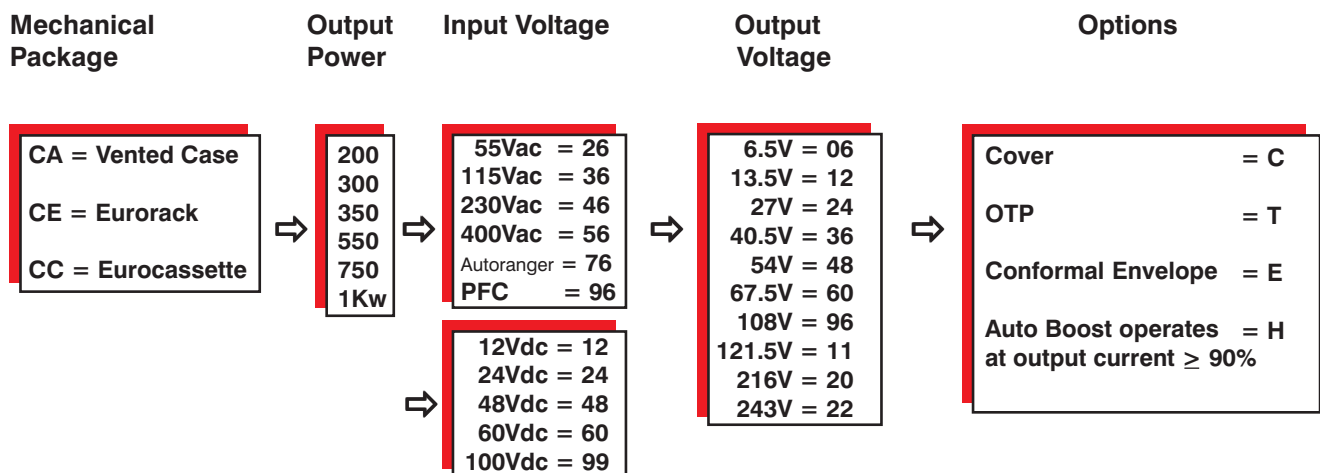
Mechanical Package

Output Power

Input Voltage

Output Voltage

Options

CA = Vented Case

CE = Eurorack

CC = Eurocassette

⇨

200
300
350
550
750
1Kw

⇨

55Vac = 26
115Vac = 36
230Vac = 46
400Vac = 56
Autoranger = 76
PFC = 96

⇨

12Vdc = 12
24Vdc = 24
48Vdc = 48
60Vdc = 60
100Vdc = 99

⇨

6.5V = 06
13.5V = 12
27V = 24
40.5V = 36
54V = 48
67.5V = 60
108V = 96
121.5V = 11
216V = 20
243V = 22

⇨

Cover = C

OTP = T

Conformal Envelope = E

Auto Boost operates at output current $\geq$ 90% = H